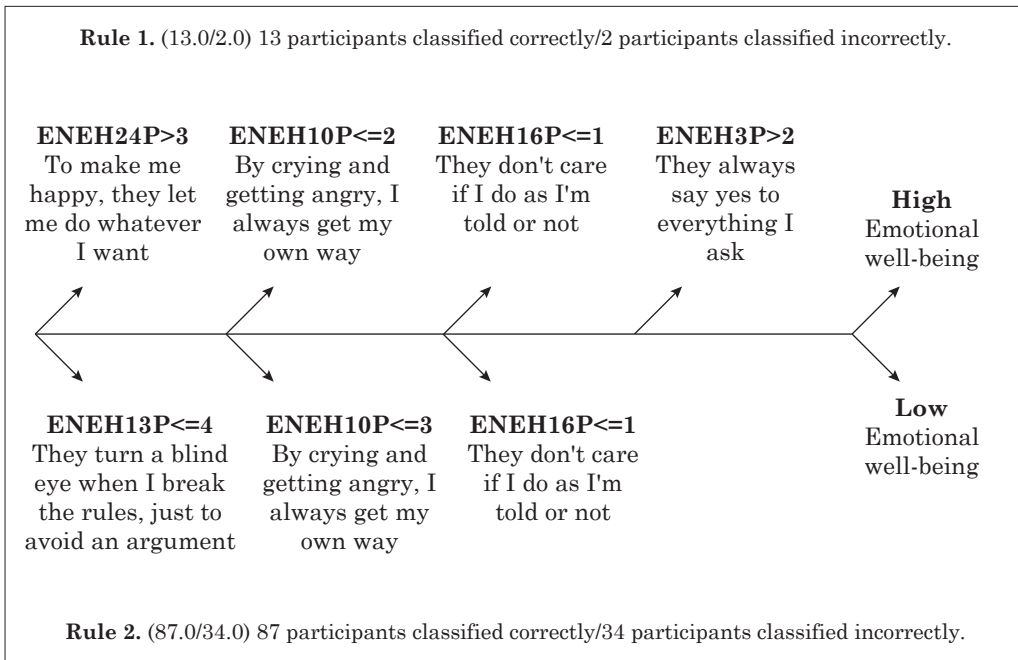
**Rule 1.** (13.0/2.0) 13 participants classified correctly/2 participants classified incorrectly.

**ENEH24P>3**
To make me happy, they let me do whatever I want

**ENEH10P<=2**
By crying and getting angry, I always get my own way

**ENEH16P<=1**
They don't care if I do as I'm told or not

**ENEH3P>2**
They always say yes to everything I ask

**High**
Emotional well-being

**ENEH13P<=4**
They turn a blind eye when I break the rules, just to avoid an argument

**ENEH10P<=3**
By crying and getting angry, I always get my own way

**ENEH16P<=1**
They don't care if I do as I'm told or not

**Low**
Emotional well-being

**Rule 2.** (87.0/34.0) 87 participants classified correctly/34 participants classified incorrectly.